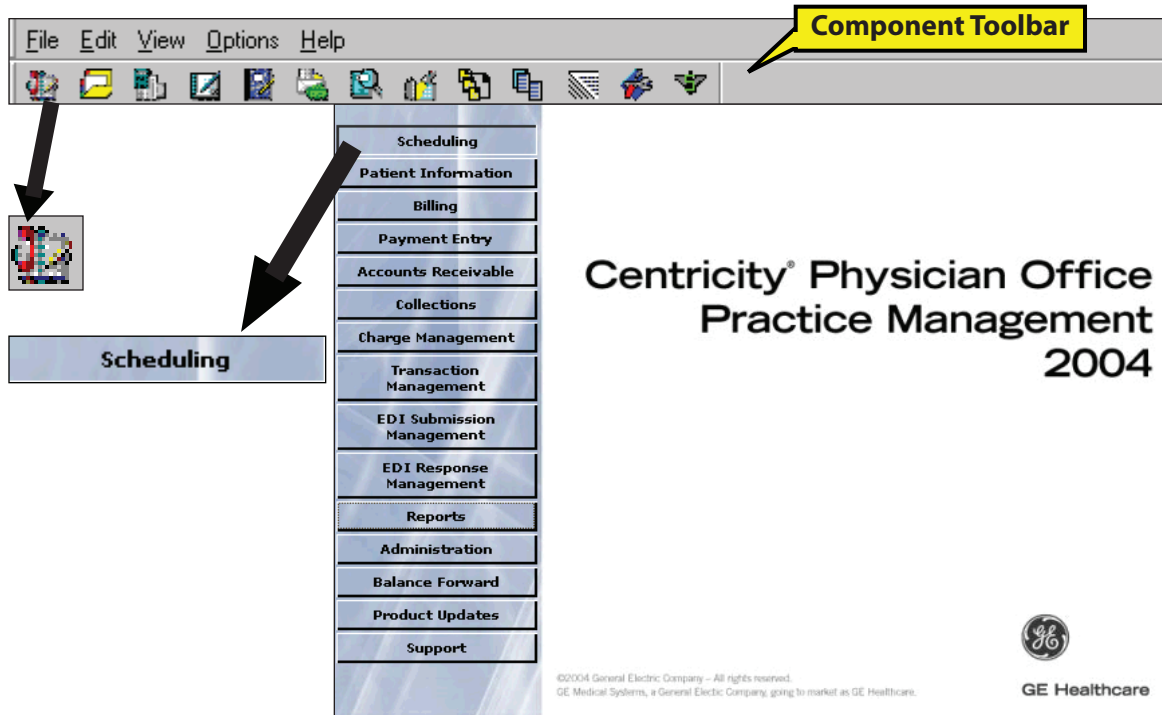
File Edit View Options Help

Component Toolbar

Scheduling

Scheduling
Patient Information
Billing
Payment Entry
Accounts Receivable
Collections
Charge Management
Transaction Management
EDI Submission Management
EDI Response Management
Reports
Administration
Balance Forward
Product Updates
Support

Centricity® Physician Office Practice Management 2004

©2004 General Electric Company – All rights reserved.
GE Medical Systems, a General Electric Company, going to market as GE Healthcare.

GE Healthcare